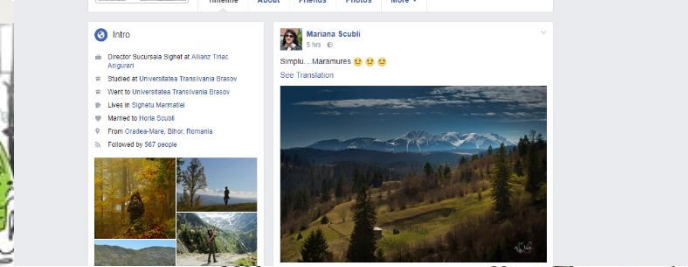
Timeline About Friends Photos More

Intro

Director Sucursala Sighet at Allianz Tiriac Asigurari

Studied at Universitatea Transilvania Brasov

Went to Universitatea Transilvania Brasov

Lives in Sighetu Marmatiei

Married to Horia Scubli

From Oradea-Mare, Bihor, Romania

Followed by 567 people

Mariana Scubli
5 hrs

Simplu... Maramures 😊 😊 😊

See Translation